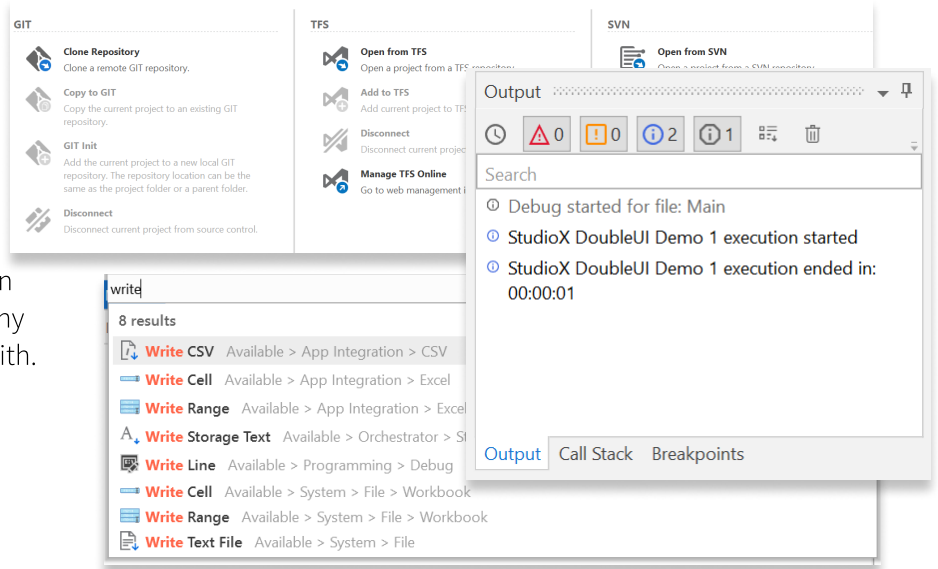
GIT

Clone Repository
Clone a remote GIT repository.

Copy to GIT
Copy the current project to an existing GIT repository.

GIT Init
Add the current project to a new local GIT repository. The repository location can be the same as the project folder or a parent folder.

Disconnect
Disconnect current project from source control.

TFS

Open from TFS
Open a project from a TFS repository

Add to TFS
Add current project to TFS

Disconnect
Disconnect current project

Manage TFS Online
Go to web management i

SVN

Open from SVN
Open a project from a SVN repository

Output

0 0 2 1

Search

Debug started for file: Main
StudioX DoubleUI Demo 1 execution started
StudioX DoubleUI Demo 1 execution ended in: 00:00:01

Output Call Stack Breakpoints

n
ny
ith.

write

8 results

Write CSV Available > App Integration > CSV
Write Cell Available > App Integration > Excel
Write Range Available > App Integration > Excel
Write Storage Text Available > Orchestrator > St
Write Line Available > Programming > Debug
Write Cell Available > System > File > Workbook
Write Range Available > System > File > Workbook
Write Text File Available > System > File